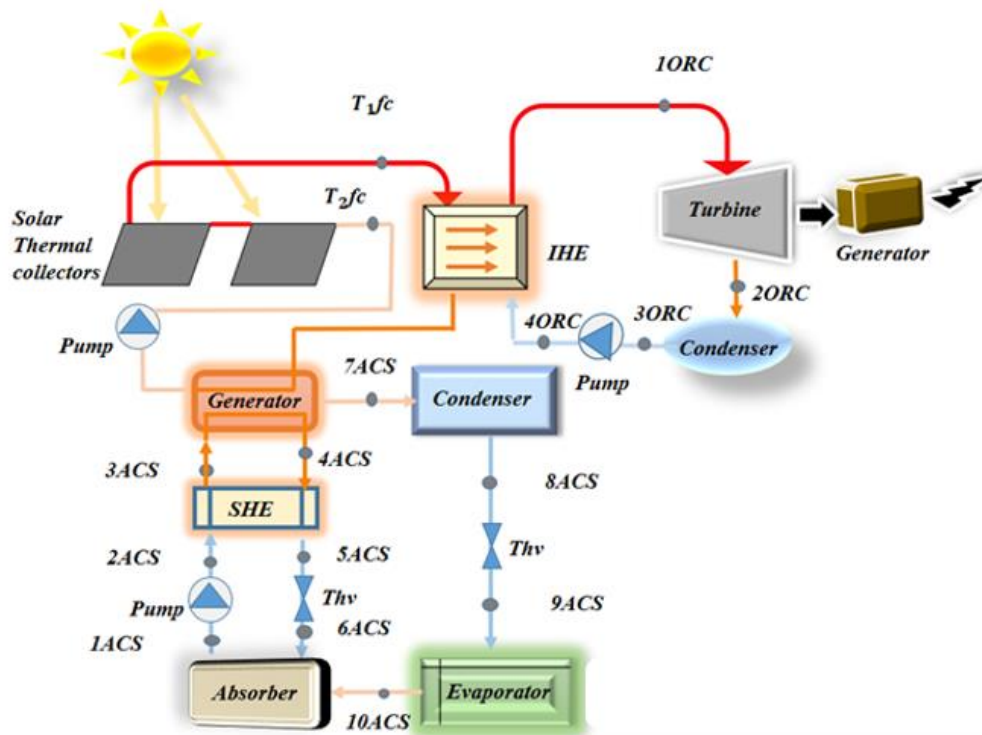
1ORC

$T_1fc$

$T_2fc$

Solar Thermal collectors

IHE

Turbine

Generator

2ORC

Pump

4ORC

3ORC

Condenser

Pump

7ACS

Generator

Condenser

3ACS

4ACS

SHE

8ACS

2ACS

5ACS

Thv

Pump

Thv

9ACS

6ACS

1ACS

Absorber

Evaporator

10ACS